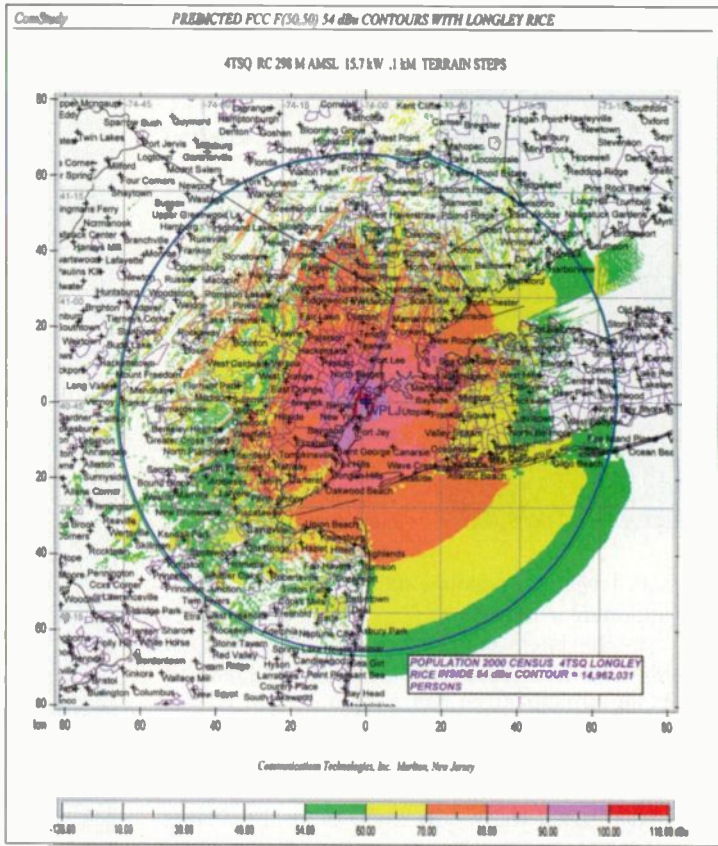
ComStudy

PREDICTED FCC F(50,50) 54 dBu CONTOURS WITH LONGLEY RICE

4TSQ RC 298 M AMSL 15.7 kW .1 kM TERRAIN STEPS

80
60
40
20
0
20
40
60
80
km

80 60 40 20 0 20 40 60 80

WPLJ

POPULATION 2000 CENSUS 4TSQ LONGLEY RICE INSIDE 54 dBu CONTOUR = 14,962,031 PERSONS

Communications Technologies, Inc. Marlton, New Jersey

-120.00 10.00 20.00 40.00 54.00 60.00 70.00 80.00 90.00 100.00 110.00 dBu